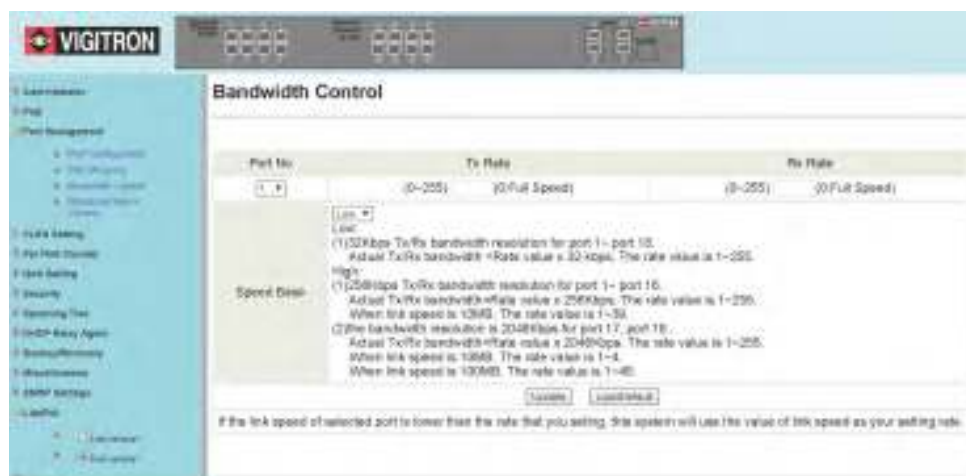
VIGITRON

Bandwidth Control

| Port No. | Tx Rate | | Rx Rate | |
|---|---|---|---|---|
| 1 | (0~255) | (0:Full Speed) | (0~255) | (0:Full Speed) |

Speed Base

Low

Low:

(1)32Kbps Tx/Rx bandwidth resolution for port 1~ port 16.

Actual Tx/Rx bandwidth =Rate value x 32 kbps. The rate value is 1~255.

High:

(1)256Kbps Tx/Rx bandwidth resolution for port 1~ port 16.

Actual Tx/Rx bandwidth=Rate value x 256Kbps. The rate value is 1~255.

When link speed is 10MB. The rate value is 1~39.

(2)the bandwidth resolution is 2048Kbps for port 17, port 18.

Actual Tx/Rx bandwidth=Rate value x 2048Kbps. The rate value is 1~255.

When link speed is 10MB. The rate value is 1~4.

When link speed is 100MB. The rate value is 1~48.

Update LoadDefault

If the link speed of selected port is lower than the rate that you setting, this system will use the value of link speed as your setting rate.

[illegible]